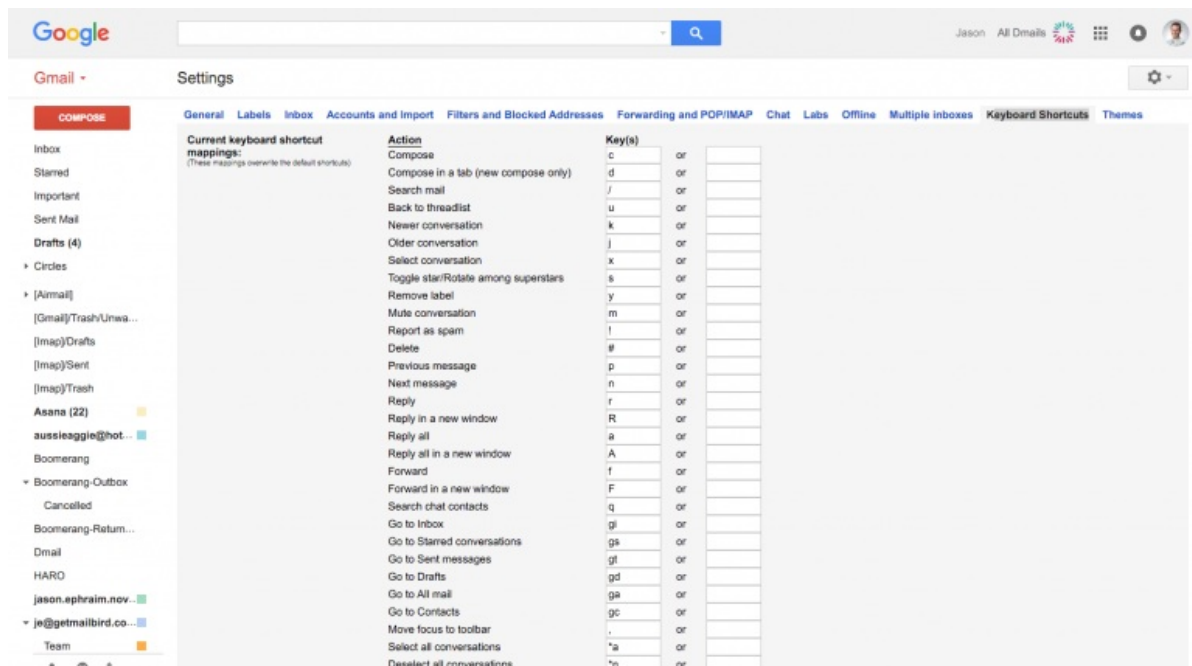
Google

Jason All Dmails

Gmail ▾

Settings

COMPOSE

Inbox
Starred
Important
Sent Mail
Drafts (4)
Circles
[Airmail]
[Gmail]/Trash/Unwa...
[Imap]/Drafts
[Imap]/Sent
[Imap]/Trash
Asana (22)
aussieaggie@hot...
Boomerang
Boomerang-Outbox
Cancelled
Boomerang-Return...
Dmail
HARO
jason.ephraim.nov...
je@getmailbird.co...
Team

General Labels Inbox Accounts and Import Filters and Blocked Addresses Forwarding and POP/IMAP Chat Labs Offline Multiple inboxes Keyboard Shortcuts Themes

Current keyboard shortcut mappings:
(These mappings overwrite the default shortcuts)

| Action | Key(s) | | |
|---|---|---|---|
| Compose | c | or | |
| Compose in a tab (new compose only) | d | or | |
| Search mail | / | or | |
| Back to threadlist | u | or | |
| Newer conversation | k | or | |
| Older conversation | j | or | |
| Select conversation | x | or | |
| Toggle star/Rotate among superstars | s | or | |
| Remove label | y | or | |
| Mute conversation | m | or | |
| Report as spam | ! | or | |
| Delete | # | or | |
| Previous message | p | or | |
| Next message | n | or | |
| Reply | r | or | |
| Reply in a new window | R | or | |
| Reply all | a | or | |
| Reply all in a new window | A | or | |
| Forward | f | or | |
| Forward in a new window | F | or | |
| Search chat contacts | q | or | |
| Go to Inbox | gi | or | |
| Go to Starred conversations | gs | or | |
| Go to Sent messages | gt | or | |
| Go to Drafts | gd | or | |
| Go to All mail | ga | or | |
| Go to Contacts | gc | or | |
| Move focus to toolbar | , | or | |
| Select all conversations | *a | or | |
| Deselect all conversations | *n | or | |